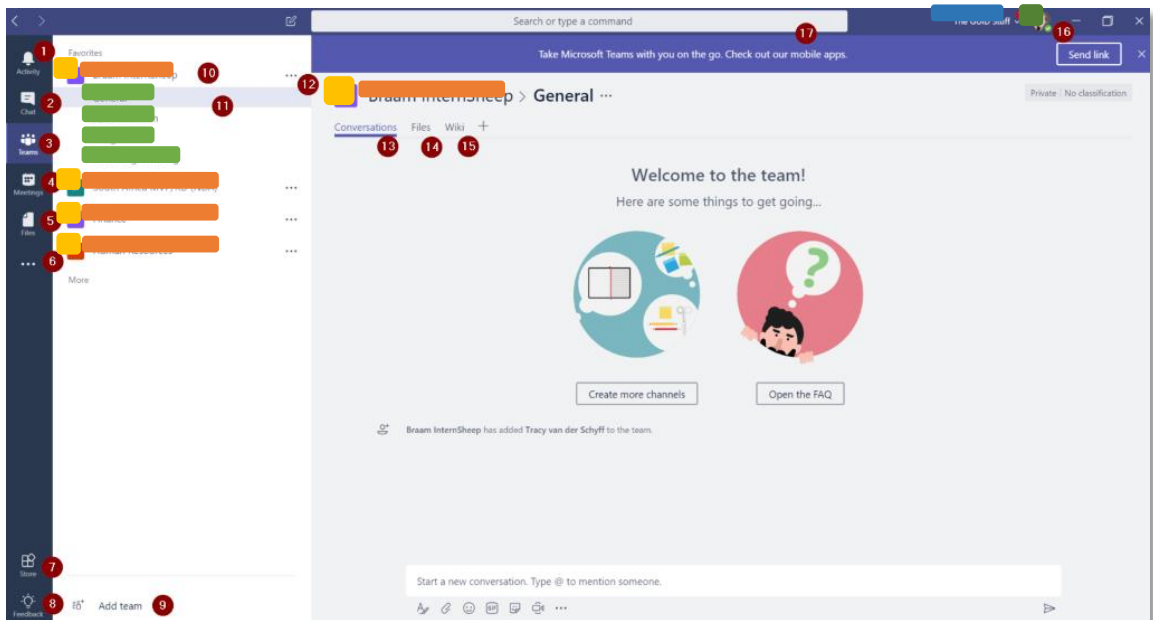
Search or type a command

Take Microsoft Teams with you on the go. Check out our mobile apps.

Send link

1 Activity
2 Chat
3 Teams
4 Meetings
5 Files
6 ...
7 Store
8 Feedback

Favorites

10
11

...
...
...
...

More

Add team 9

12

Braam InternSheep > General ···

Private | No classification

Conversations Files Wiki +

13 14 15

16
17

Welcome to the team!

Here are some things to get going...

Create more channels

Open the FAQ

Braam InternSheep has added Tracy van der Schyff to the team.

Start a new conversation. Type @ to mention someone.